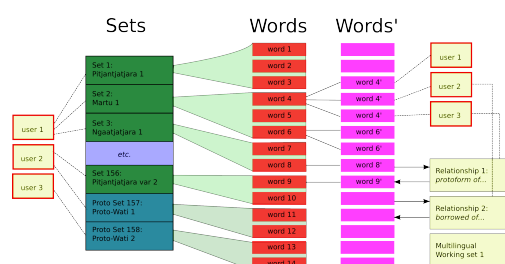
Sets

Words

Words'

user 1

user 2

user 3

Set 1:
Pitjantjatjara 1

Set 2:
Martu 1

Set 3:
Ngaatjatjara 1

etc.

Set 156:
Pitjantjatjara var 2

Proto Set 157:
Proto-Wati 1

Proto Set 158:
Proto-Wati 2

word 1
word 2
word 3
word 4
word 5
word 6
word 7
word 8
word 9
word 10
word 11
word 12
word 13
word 14

word 4'
word 4'
word 4'
word 6'
word 6'
word 8'
word 9'

user 1

user 2

user 3

Relationship 1:
protoform of...

Relationship 2:
borrowed of...

Multilingual
Working set 1